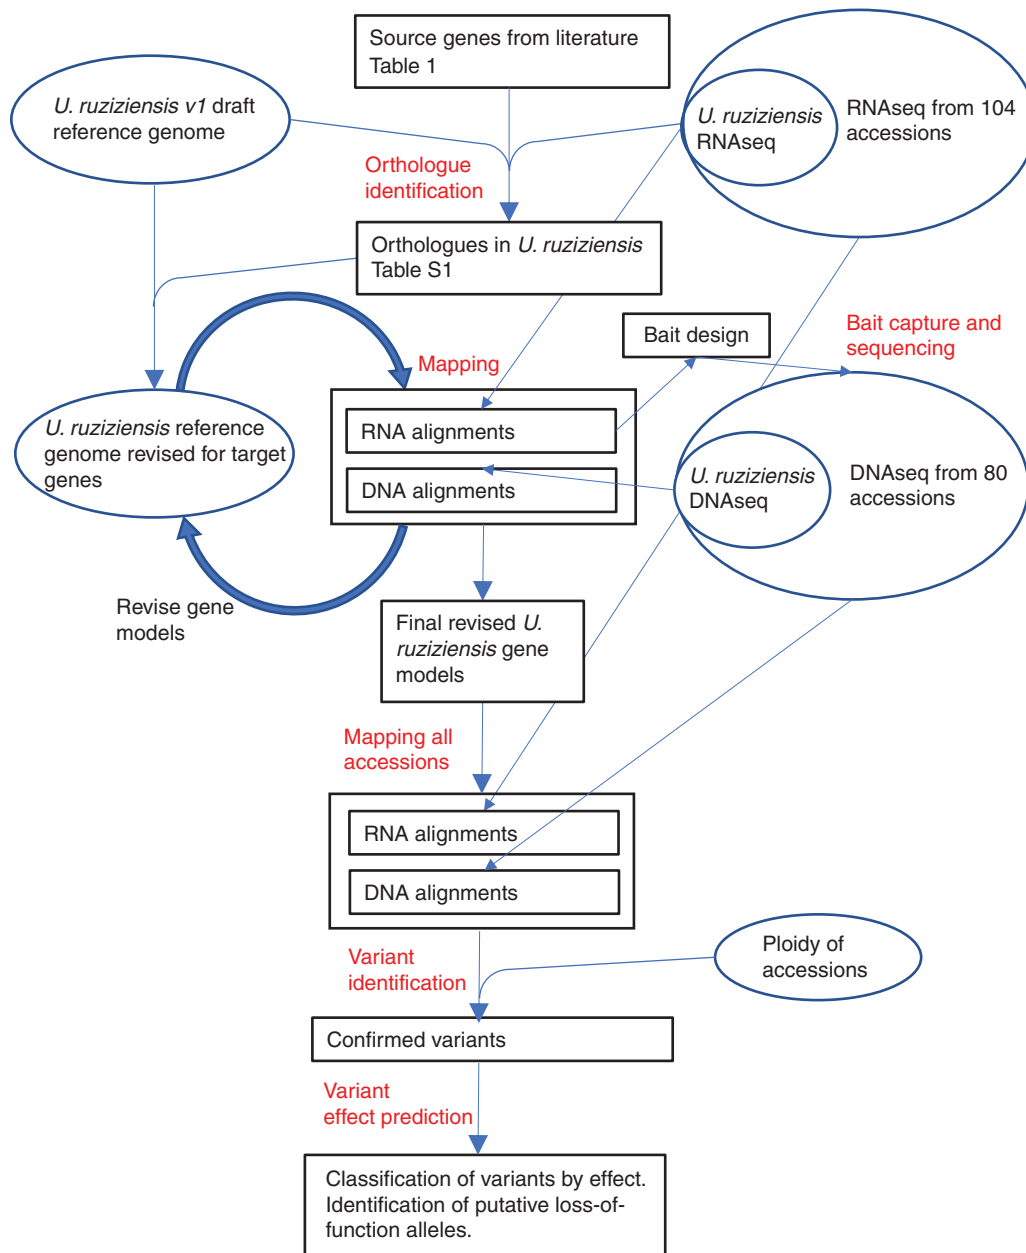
Source genes from literature Table 1

U. ruziziensis v1 draft reference genome

U. ruziziensis RNAseq

RNAseq from 104 accessions

Orthologue identification

Orthologues in U. ruziziensis Table S1

Bait design

Bait capture and sequencing

Mapping

U. ruziziensis reference genome revised for target genes

RNA alignments

DNA alignments

U. ruziziensis DNAseq

DNAseq from 80 accessions

Revise gene models

Final revised U. ruziziensis gene models

Mapping all accessions

RNA alignments

DNA alignments

Variant identification

Ploidy of accessions

Confirmed variants

Variant effect prediction

Classification of variants by effect. Identification of putative loss-of-function alleles.